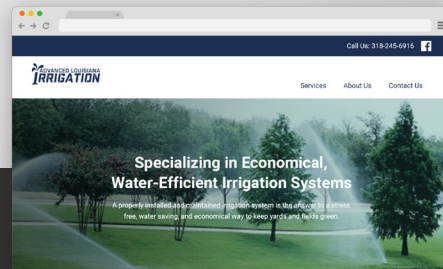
Call Us: 318-245-6916

ADVANCED LOUISIANA IRRIGATION

Services About Us Contact Us

Specializing in Economical, Water-Efficient Irrigation Systems

A properly installed and maintained irrigation system is the answer to a stress free, water saving, and economical way to keep yards and fields green.